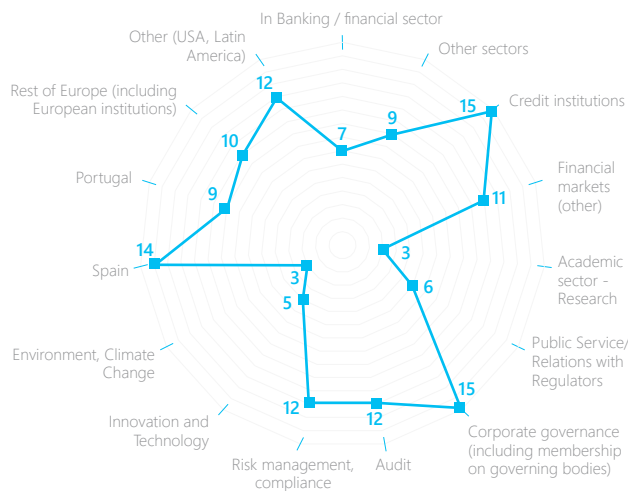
In Banking / financial sector

Other sectors

Credit institutions

Financial markets (other)

Academic sector - Research

Public Service/ Relations with Regulators

Corporate governance (including membership on governing bodies)

Audit

Risk management, compliance

Innovation and Technology

Environment, Climate Change

Spain

Portugal

Rest of Europe (including European institutions)

Other (USA, Latin America)

7
9
15
11
3
6
15
12
12
5
3
14
9
10
12